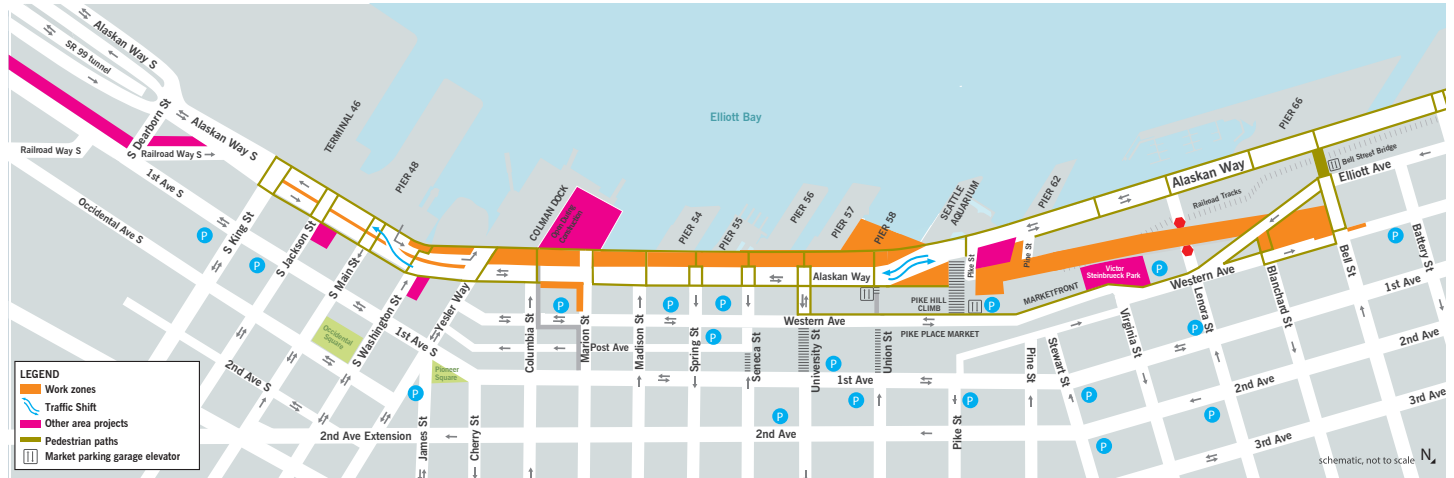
Alaskan Way S
SR 99 tunnel
S Dearborn St
Alaskan Way S
Railroad Way S
Railroad Way S
1st Ave S
Occidental Ave S
S King St
S Jackson St
S Main St
S Washington St
Yesler Way
1st Ave S
2nd Ave S
Occidental Square
Pioneer Square
TERMINAL 46
PIER 48
COLMAN DOCK
Elliott Bay
PIER 54
PIER 55
PIER 56
PIER 57
PIER 58
SEATTLE AQUARIUM
PIER 62
PIER 66
Alaskan Way
Alaskan Way
Bell Street Bridge
Elliott Ave
Railroad Tracks
Pike St
Victor Steinbrueck Park
MARKETFRONT
Western Ave
Western Ave
PIKE HILL CLIMB
PIKE PLACE MARKET
Columbia St
Marion St
Post Ave
Madison St
Spring St
Seneca St
University St
Union St
Pike St
Pine St
Stewart St
Virginia St
Lenora St
Blanchard St
Bell St
Battery St
1st Ave
1st Ave
2nd Ave
2nd Ave
2nd Ave
3rd Ave
3rd Ave
2nd Ave Extension
James St
Cherry St
P
LEGEND
Work zones
Traffic Shift
Other area projects
Pedestrian paths
Market parking garage elevator
schematic, not to scale
N